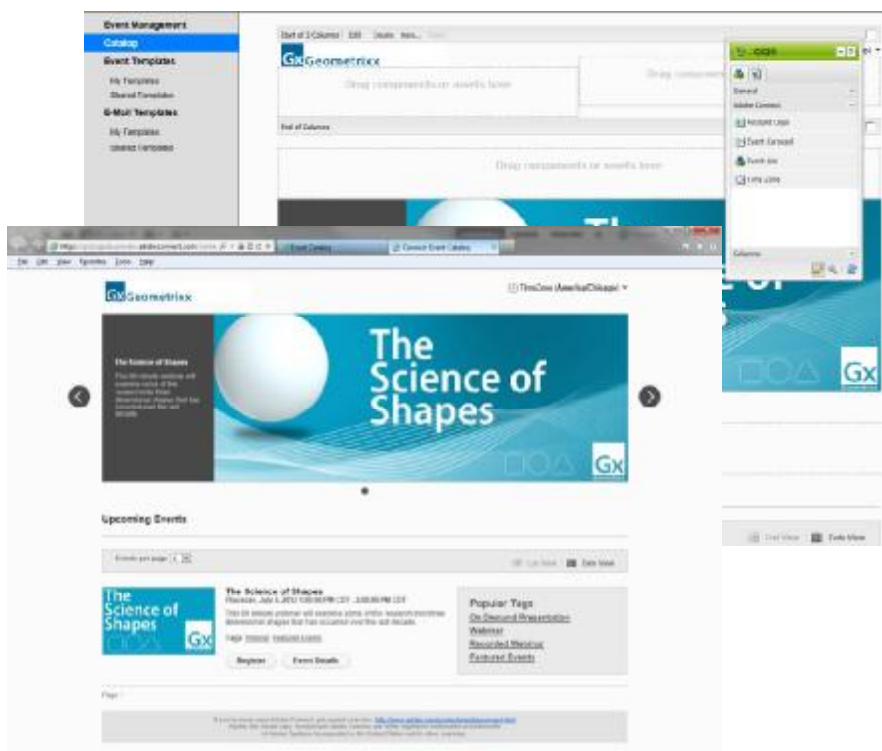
Event Management
Catalog
Event Templates
My Templates
Shared Templates
E-Mail Templates
My Templates
Shared Templates

Start of 2 Columns Edit Delete New...

Geometrixx

Drag components or assets here

Drag components or assets here

End of Columns

Drag components or assets here

General
Adobe Connect
Account Logo
Event Carousel
Event List
Logo Link

Columns

Gx

List View Date View

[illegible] adobeconnect.com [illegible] Event Catalog Connect Event Catalog

File Edit View Favorites Tools Help

Geometrixx

TimeZone (America/Chicago)

The Science of Shapes

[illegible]

The Science of Shapes

Gx

Upcoming Events

Events per page 5

List View Date View

The Science of Shapes

Gx

The Science of Shapes
Thursday, July 5, 2012 1:00:00 PM CDT - 2:00:00 PM CDT
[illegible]

Tags: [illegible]

Register Event Details

Popular Tags
On Demand Presentation
Webinar
Recorded Meeting
Featured Events

Page 1

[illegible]